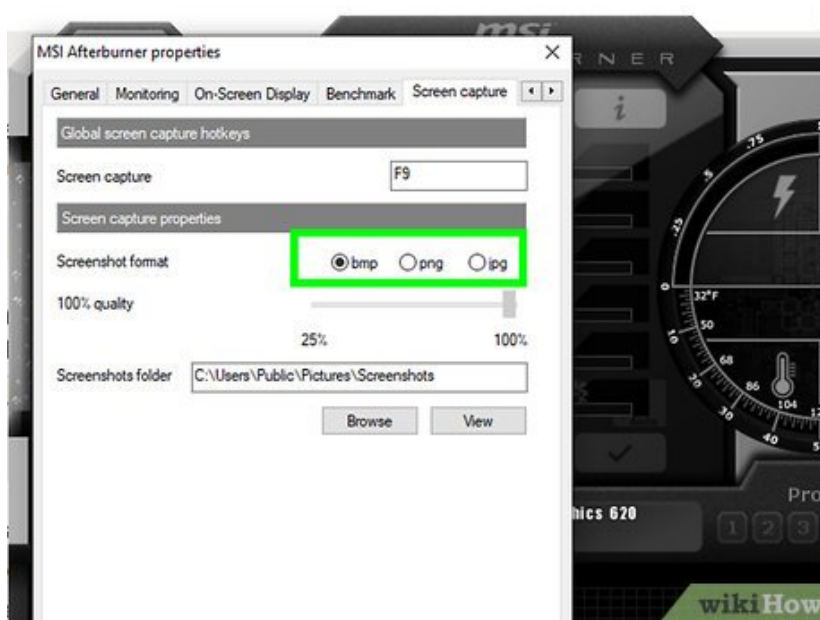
MSI Afterburner properties

General Monitoring On-Screen Display Benchmark Screen capture

Global screen capture hotkeys

Screen capture F9

Screen capture properties

Screenshot format bmp png jpg

100% quality

25% 100%

Screenshots folder C:\Users\Public\Pictures\Screenshots

Browse View

msi
RNER
i
.75
.5
.25
0
32°F
50
68
86
104
30
40
Pro
hics 620
1 2 3
wikiHow